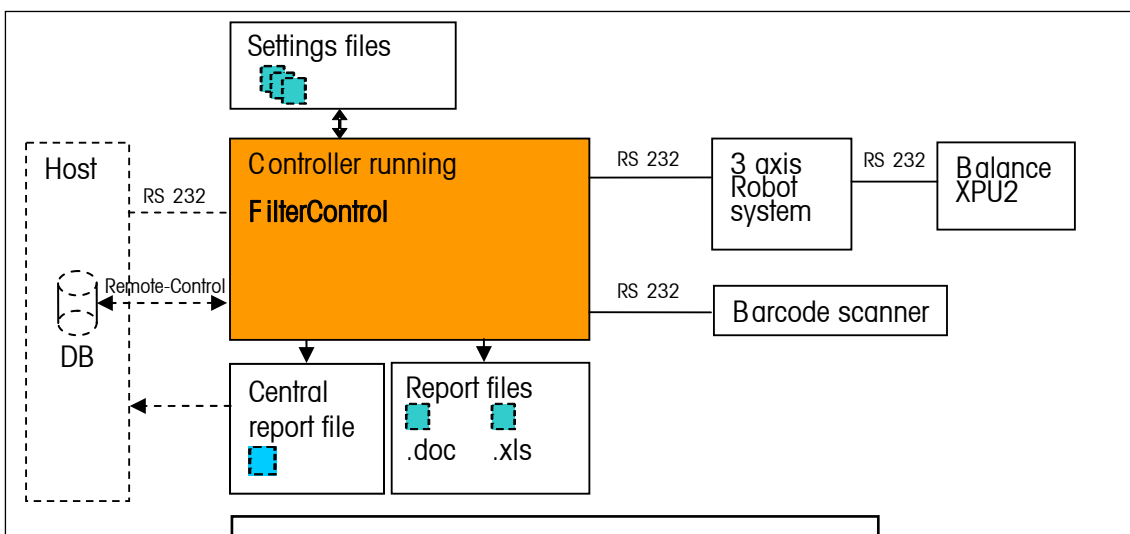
Settings files

Host

RS 232

Controller running

FilterControl

RS 232

3 axis Robot system

RS 232

Balance XPU2

Remote-Control

DB

RS 232

Barcode scanner

Central report file

Report files

.doc

.xls